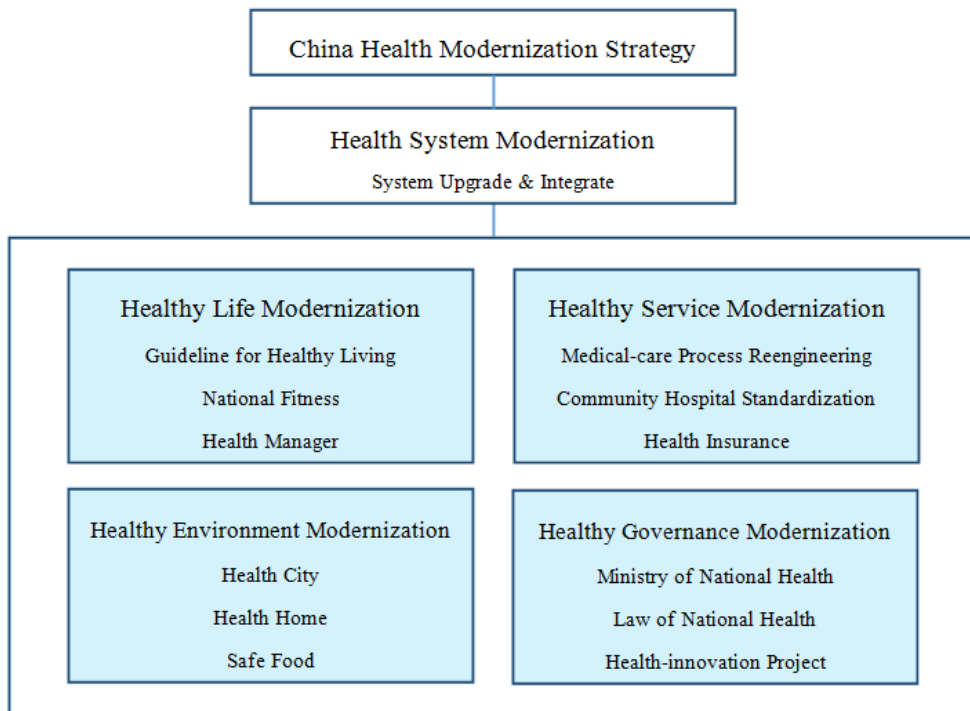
China Health Modernization Strategy

Health System Modernization
System Upgrade & Integrate

Healthy Life Modernization
Guideline for Healthy Living
National Fitness
Health Manager

Healthy Service Modernization
Medical-care Process Reengineering
Community Hospital Standardization
Health Insurance

Healthy Environment Modernization
Health City
Health Home
Safe Food

Healthy Governance Modernization
Ministry of National Health
Law of National Health
Health-innovation Project